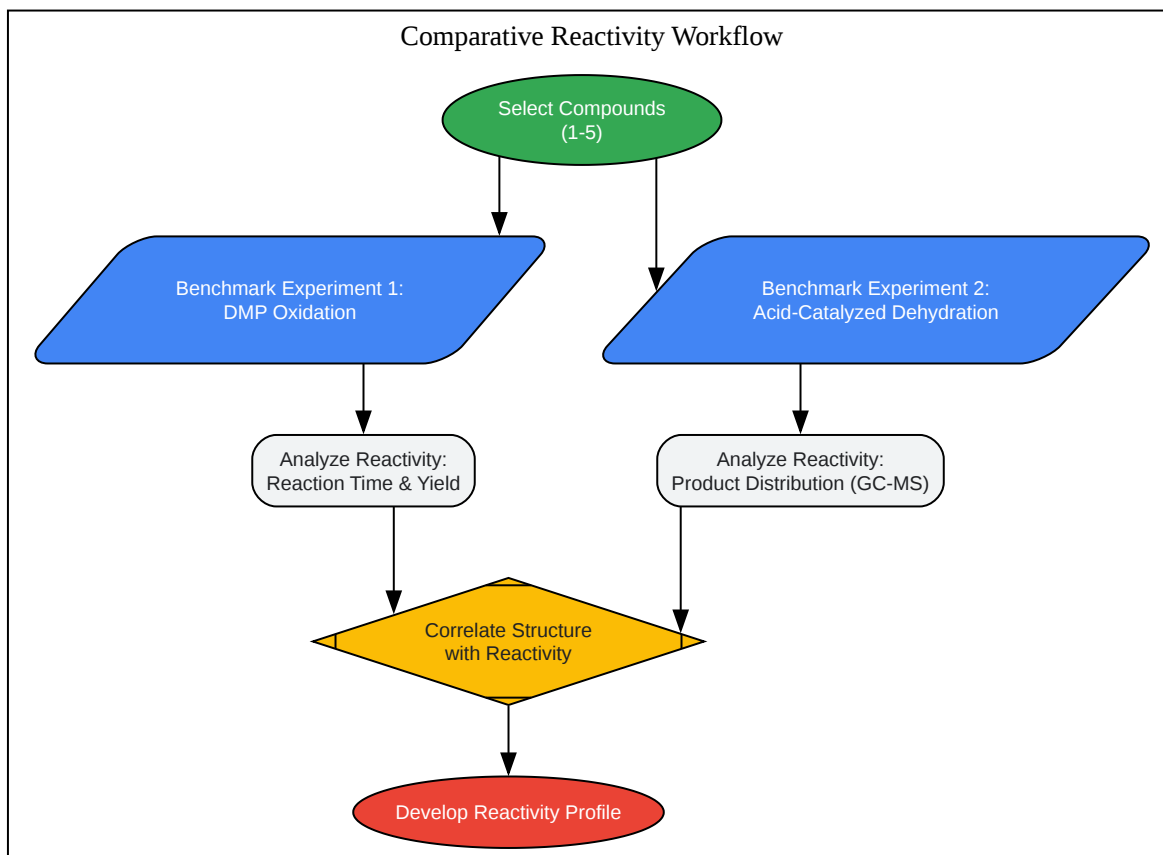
Comparative Reactivity Workflow

Select Compounds (1-5)

Benchmark Experiment 1: DMP Oxidation

Benchmark Experiment 2: Acid-Catalyzed Dehydration

Analyze Reactivity: Reaction Time & Yield

Analyze Reactivity: Product Distribution (GC-MS)

Correlate Structure with Reactivity

Develop Reactivity Profile